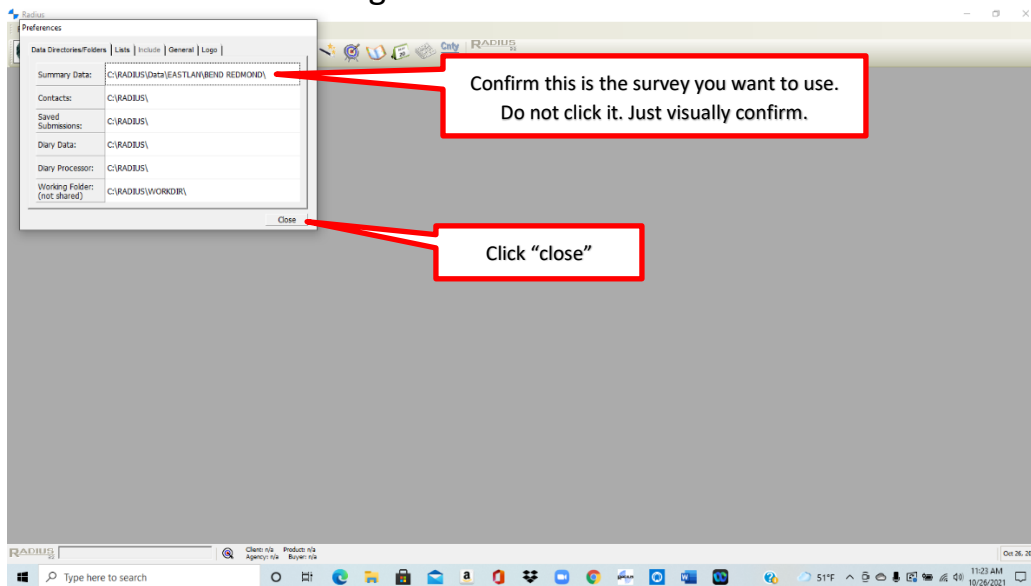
Radius

Preferences

Data Directories/Folders | Lists | Include | General | Logo

Cnty RADIUS

| Summary Data: | C:\RADIUS\Data\EASTLAN\BEND REDMOND\ |
|---|---|
| Contacts: | C:\RADIUS\ |
| Saved Submissions: | C:\RADIUS\ |
| Diary Data: | C:\RADIUS\ |
| Diary Processor: | C:\RADIUS\ |
| Working Folder: (not shared) | C:\RADIUS\WORKDIR\ |

Close

Confirm this is the survey you want to use. Do not click it. Just visually confirm.

Click "close"

RADIUS

Client: n/a Product: n/a
Agency: n/a Buyer: n/a

Oct 26, 20

Type here to search

51°F

11:23 AM
10/26/2021